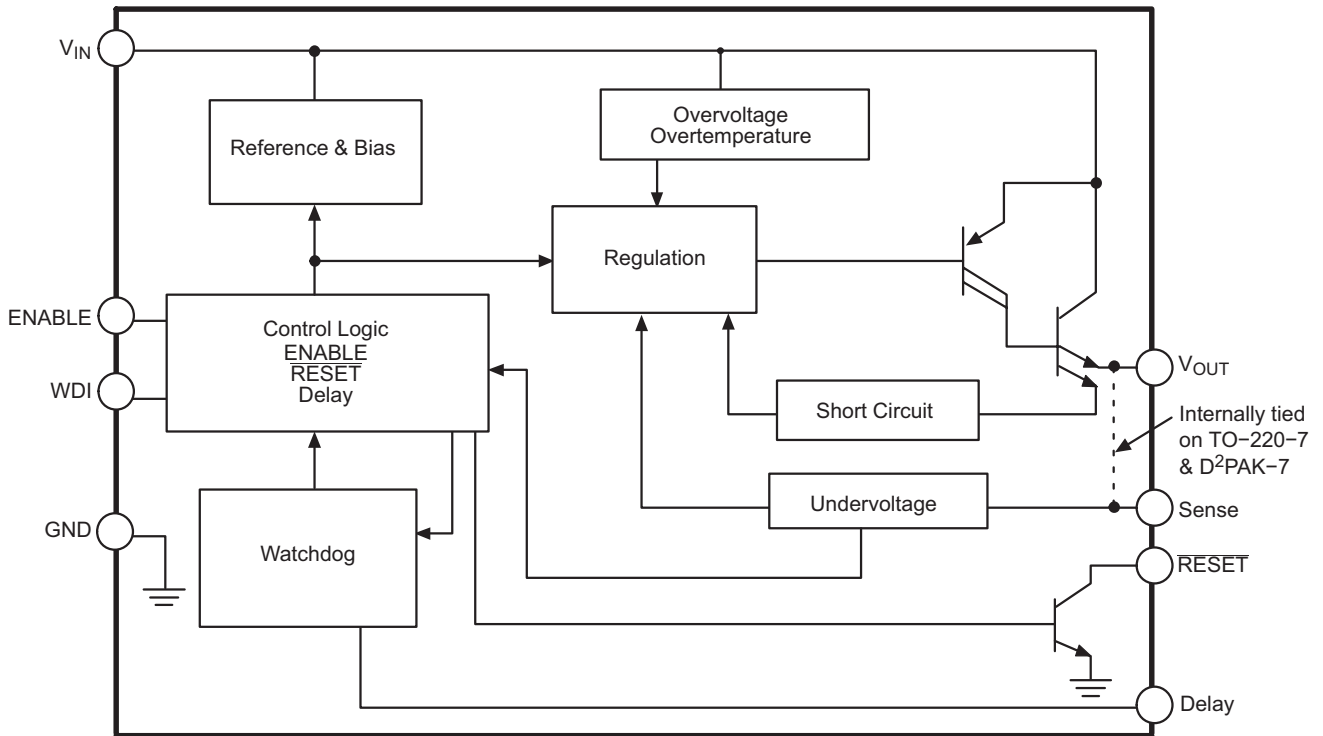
$V_{IN}$

Reference & Bias

Overvoltage
Overtemperature

Regulation

ENABLE

Control Logic
ENABLE
$\overline{RESET}$
Delay

WDI

$V_{OUT}$

Short Circuit

Internally tied on TO−220−7 & $D^2$PAK−7

Undervoltage

Sense

GND

Watchdog

$\overline{RESET}$

Delay